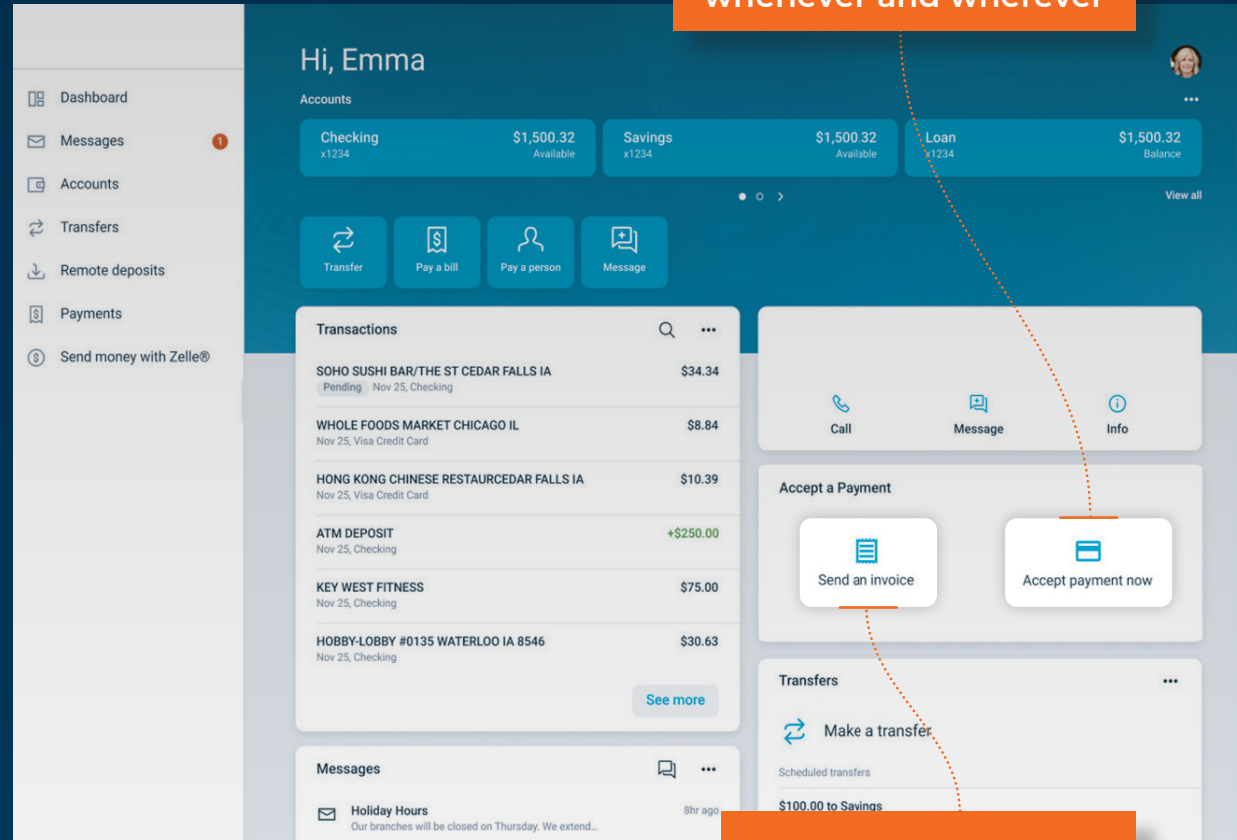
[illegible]

Dashboard
Messages 1
Accounts
Transfers
Remote deposits
Payments
Send money with Zelle®

Hi, Emma

Accounts

| Checking x1234 | $1,500.32 Available |
|---|---|
| Savings x1234 | $1,500.32 Available |
| Loan x1234 | $1,500.32 Balance |

View all

Transfer
Pay a bill
Pay a person
Message

Transactions

| | |
|---|---|
| SOHO SUSHI BAR/THE ST CEDAR FALLS IA Pending Nov 25, Checking | $34.34 |
| WHOLE FOODS MARKET CHICAGO IL Nov 25, Visa Credit Card | $8.84 |
| HONG KONG CHINESE RESTAURCEDAR FALLS IA Nov 25, Visa Credit Card | $10.39 |
| ATM DEPOSIT Nov 25, Checking | +$250.00 |
| KEY WEST FITNESS Nov 25, Checking | $75.00 |
| HOBBY-LOBBY #0135 WATERLOO IA 8546 Nov 25, Checking | $30.63 |

See more

Messages

Holiday Hours
Our branches will be closed on Thursday. We extend...
8hr ago

Call
Message
Info

Accept a Payment

Send an invoice
Accept payment now

Transfers

Make a transfer

Scheduled transfers

$100.00 to Savings